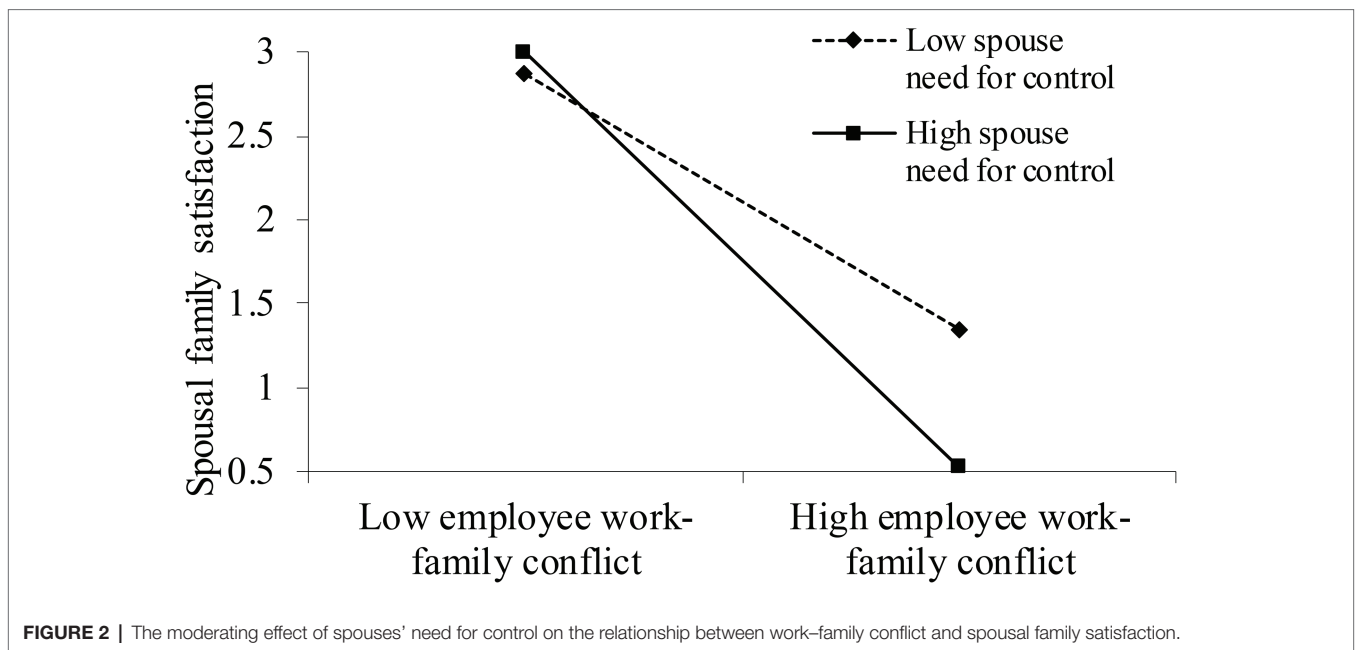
Spousal family satisfaction

3

2.5

2

1.5

1

0.5

Low spouse need for control

High spouse need for control

Low employee work-family conflict

High employee work-family conflict

**FIGURE 2** | The moderating effect of spouses' need for control on the relationship between work–family conflict and spousal family satisfaction.